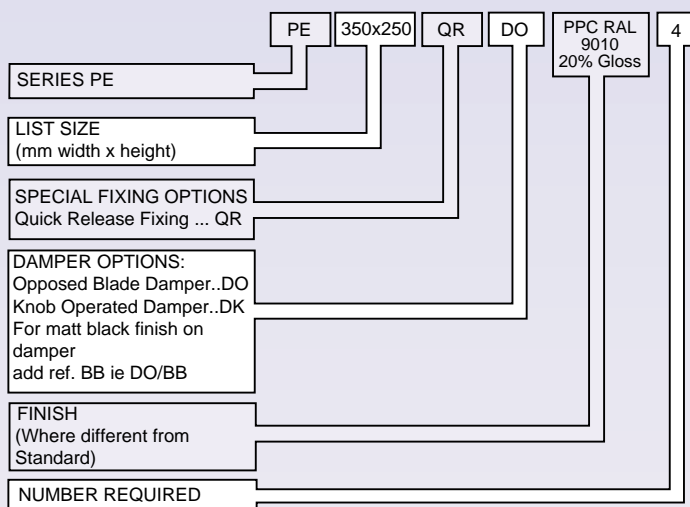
PE 350x250 QR DO PPC RAL 9010 20% Gloss 4

SERIES PE

LIST SIZE
(mm width x height)

SPECIAL FIXING OPTIONS
Quick Release Fixing ... QR

DAMPER OPTIONS:
Opposed Blade Damper..DO
Knob Operated Damper..DK
For matt black finish on damper
add ref. BB ie DO/BB

FINISH
(Where different from Standard)

NUMBER REQUIRED